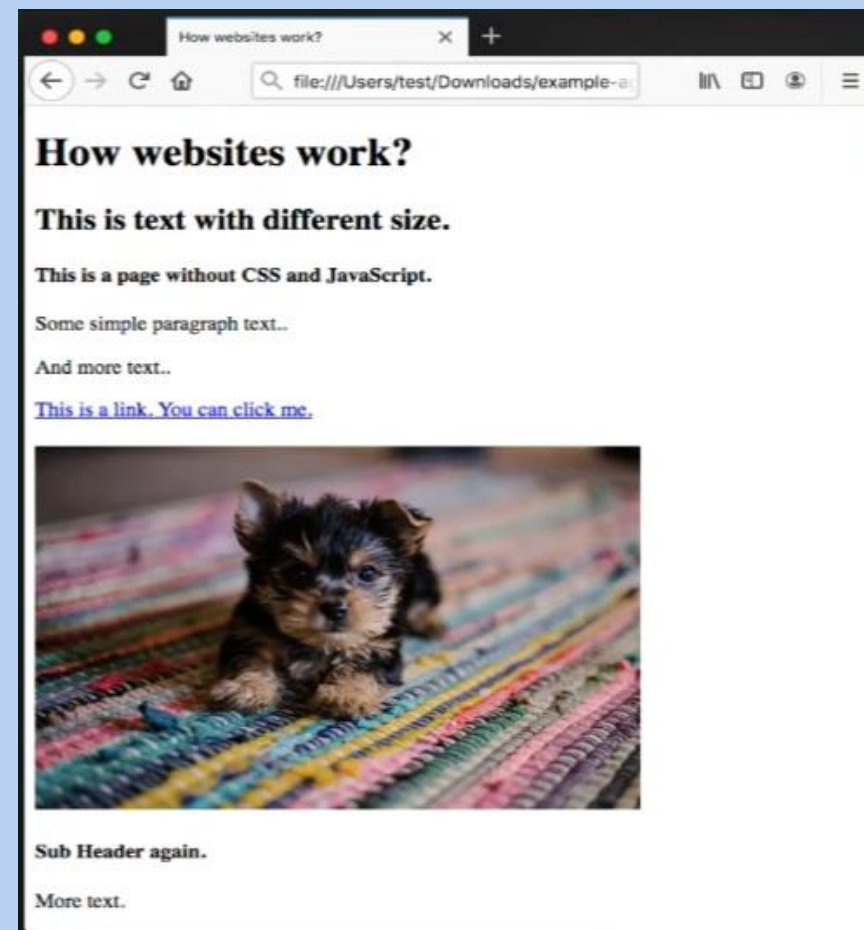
How websites work?

file:///Users/test/Downloads/example-a

How websites work?

This is text with different size.

This is a page without CSS and JavaScript.

Some simple paragraph text..

And more text..

This is a link. You can click me.

Sub Header again.

More text.